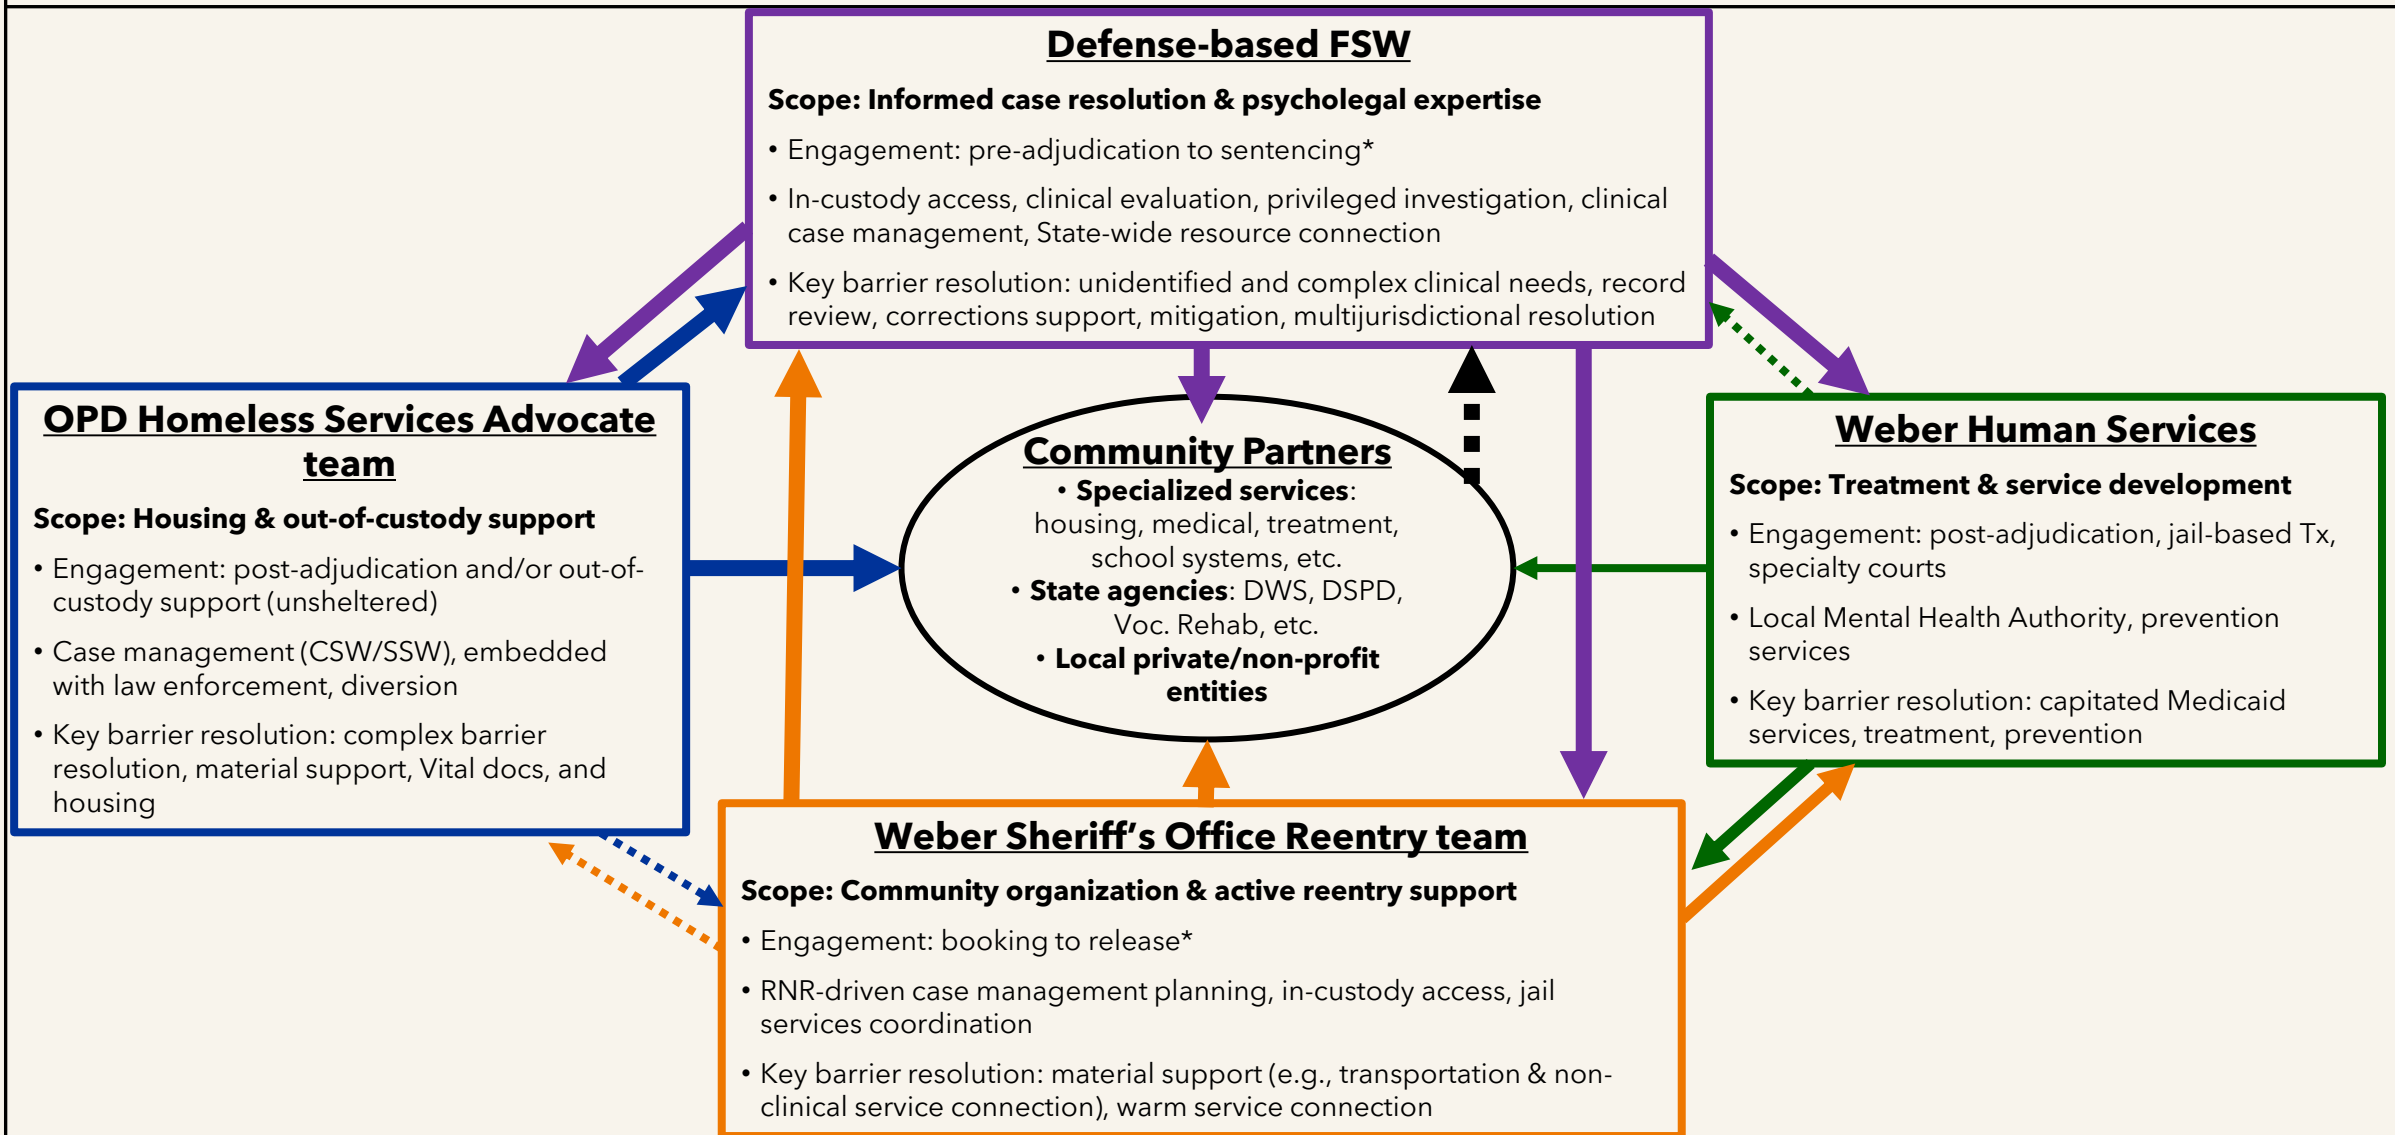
Defense-based FSW

Scope: Informed case resolution & psycholegal expertise

• Engagement: pre-adjudication to sentencing*

• In-custody access, clinical evaluation, privileged investigation, clinical case management, State-wide resource connection

• Key barrier resolution: unidentified and complex clinical needs, record review, corrections support, mitigation, multijurisdictional resolution

OPD Homeless Services Advocate team

Scope: Housing & out-of-custody support

• Engagement: post-adjudication and/or out-of-custody support (unsheltered)

• Case management (CSW/SSW), embedded with law enforcement, diversion

• Key barrier resolution: complex barrier resolution, material support, Vital docs, and housing

Community Partners

• Specialized services: housing, medical, treatment, school systems, etc.

• State agencies: DWS, DSPD, Voc. Rehab, etc.

• Local private/non-profit entities

Weber Human Services

Scope: Treatment & service development

• Engagement: post-adjudication, jail-based Tx, specialty courts

• Local Mental Health Authority, prevention services

• Key barrier resolution: capitated Medicaid services, treatment, prevention

Weber Sheriff's Office Reentry team

Scope: Community organization & active reentry support

• Engagement: booking to release*

• RNR-driven case management planning, in-custody access, jail services coordination

• Key barrier resolution: material support (e.g., transportation & non-clinical service connection), warm service connection